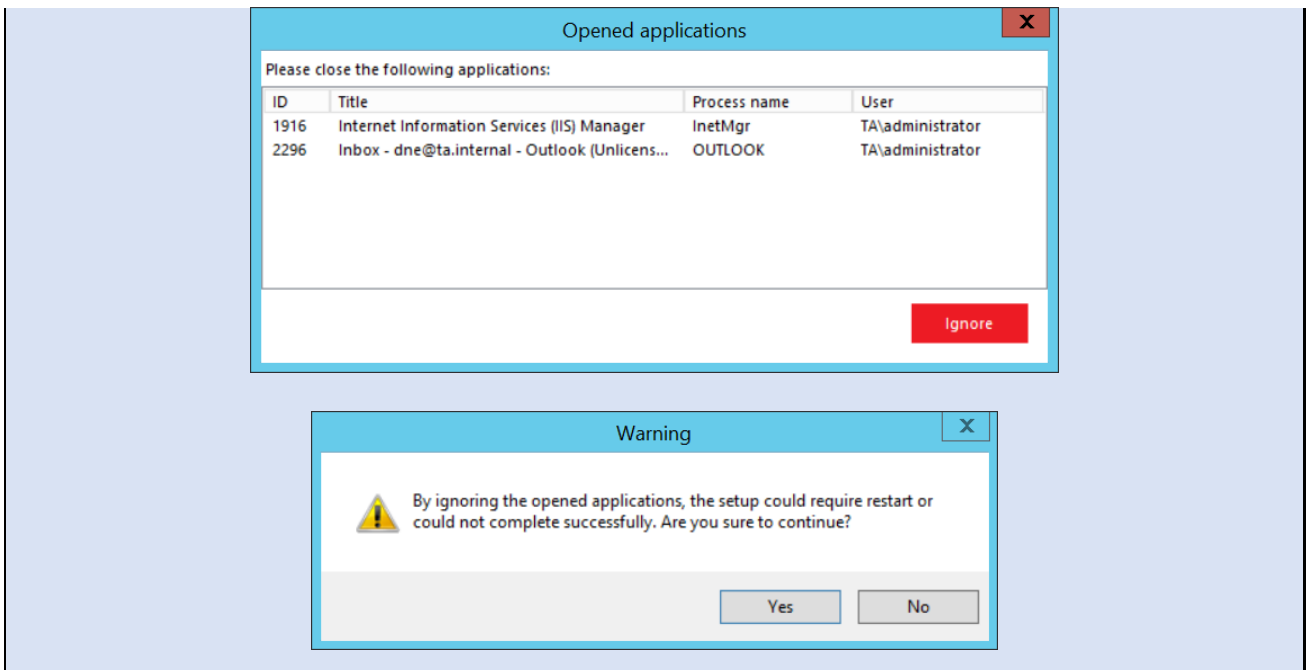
Opened applications

Please close the following applications:

| ID | Title | Process name | User |
|---|---|---|---|
| 1916 | Internet Information Services (IIS) Manager | InetMgr | TA\administrator |
| 2296 | Inbox - dne@ta.internal - Outlook (Unlicens... | OUTLOOK | TA\administrator |

Ignore

Warning

By ignoring the opened applications, the setup could require restart or could not complete successfully. Are you sure to continue?

Yes No